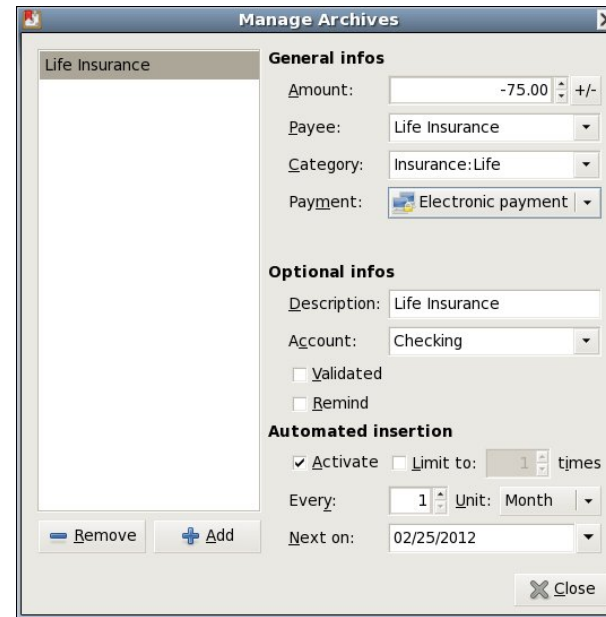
Manage Archives

Life Insurance

General infos

Amount: -75.00 +/-

Payee: Life Insurance

Category: Insurance:Life

Payment: Electronic payment

Optional infos

Description: Life Insurance

Account: Checking

Validated

Remind

Automated insertion

Activate Limit to: 1 times

Every: 1 Unit: Month

Next on: 02/25/2012

Remove Add

Close